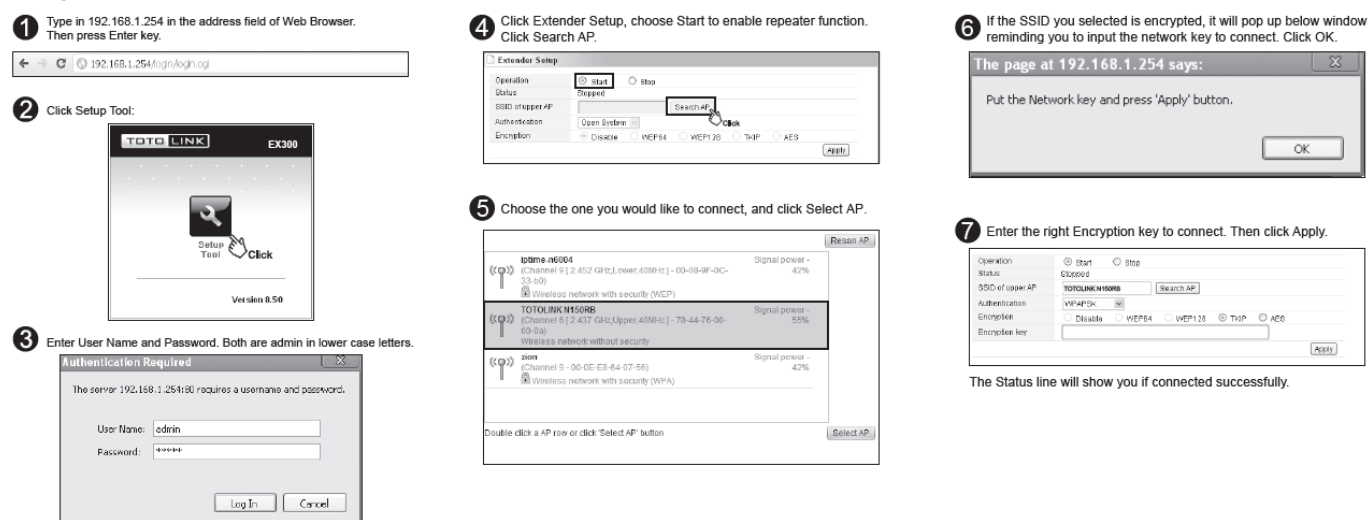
1 Type in 192.168.1.254 in the address field of Web Browser. Then press Enter key.

192.168.1.254/login/login.cgi

2 Click Setup Tool:

TOTO LINK EX300

Setup Tool

Click

Version 8.50

3 Enter User Name and Password. Both are admin in lower case letters.

Authentication Required

The server 192.168.1.254:80 requires a username and password.

User Name: admin

Password: *****

Log In Cancel

4 Click Extender Setup, choose Start to enable repeater function. Click Search AP.

Extender Setup

| Operation | Start Stop |
|---|---|
| Status | Stopped |
| SSID of upper AP | Search AP Click |
| Authentication | Open System |
| Encryption | Disable WEP64 WEP128 TKIP AES |

Apply

5 Choose the one you would like to connect, and click Select AP.

Rescan AP

iptime-n6004 (Channel 9 [ 2.452 GHz,Lower,40MHz ] - 00-08-9F-0C-33-b0) Wireless network with security (WEP) Signal power - 42%

TOTOLINK N150RB (Channel 6 [ 2.437 GHz,Upper,40MHz ] - 78-44-76-06-60-0a) Wireless network without security Signal power - 55%

zion (Channel 9 - 00-0E-E8-64-07-56) Wireless network with security (WPA) Signal power - 42%

Double click a AP row or click 'Select AP' button

Select AP

6 If the SSID you selected is encrypted, it will pop up below window reminding you to input the network key to connect. Click OK.

The page at 192.168.1.254 says:

Put the Network key and press 'Apply' button.

OK

7 Enter the right Encryption key to connect. Then click Apply.

| Operation | Start Stop |
|---|---|
| Status | Stopped |
| SSID of upper AP | TOTOLINK N150RB Search AP |
| Authentication | WPAPSK |
| Encryption | Disable WEP64 WEP128 TKIP AES |
| Encryption key | |

Apply

The Status line will show you if connected successfully.